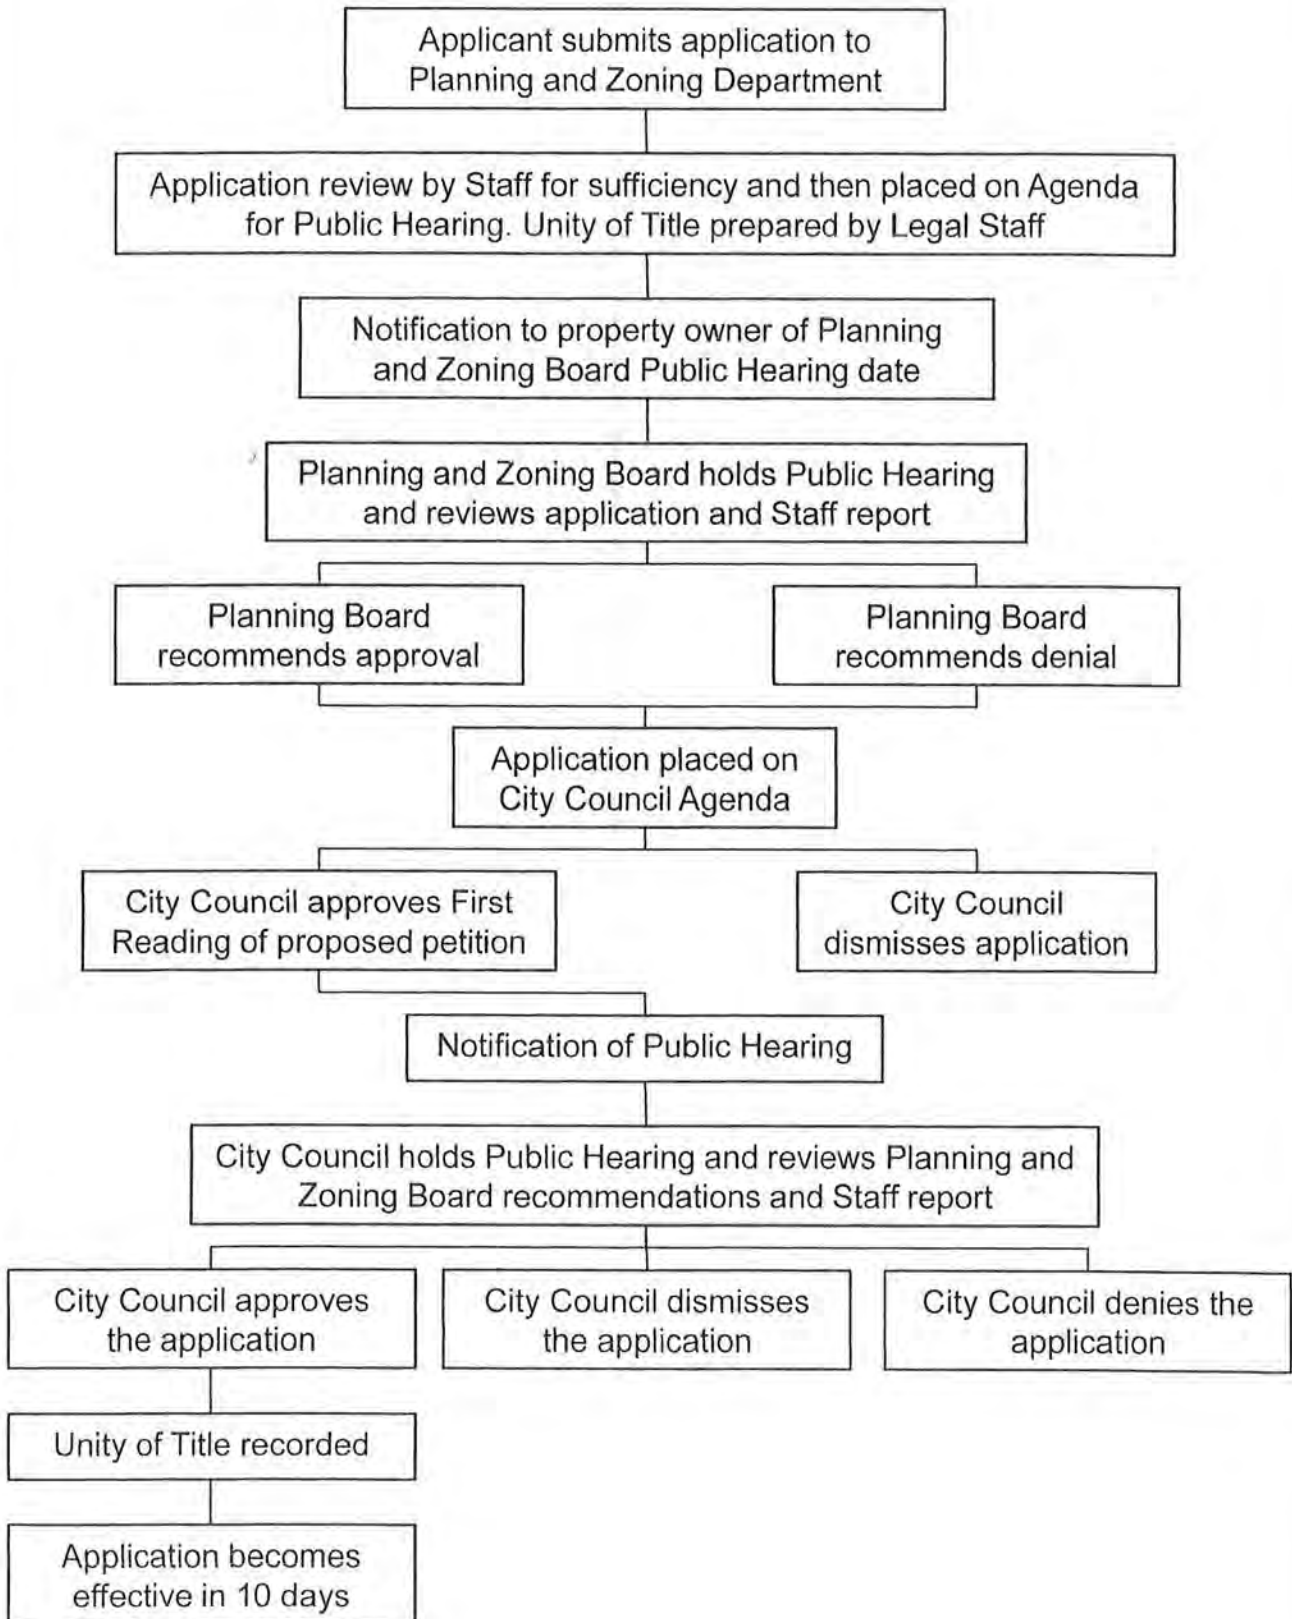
Applicant submits application to Planning and Zoning Department

Application review by Staff for sufficiency and then placed on Agenda for Public Hearing. Unity of Title prepared by Legal Staff

Notification to property owner of Planning and Zoning Board Public Hearing date

Planning and Zoning Board holds Public Hearing and reviews application and Staff report

Planning Board recommends approval

Planning Board recommends denial

Application placed on City Council Agenda

City Council approves First Reading of proposed petition

City Council dismisses application

Notification of Public Hearing

City Council holds Public Hearing and reviews Planning and Zoning Board recommendations and Staff report

City Council approves the application

City Council dismisses the application

City Council denies the application

Unity of Title recorded

Application becomes effective in 10 days